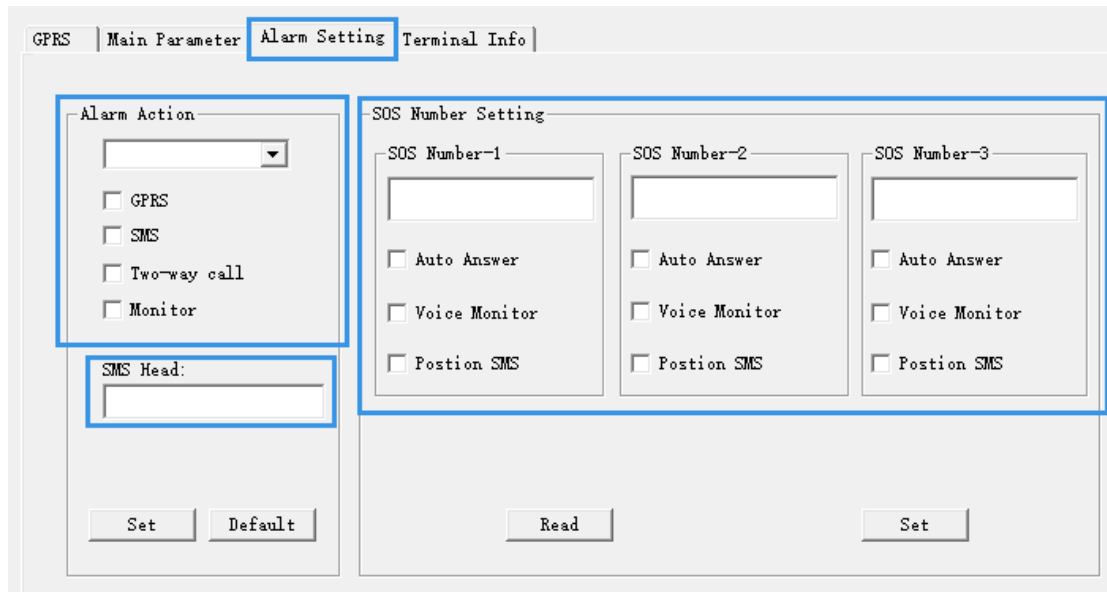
GPRS | Main Parameter | Alarm Setting | Terminal Info

Alarm Action

GPRS
SMS
Two-way call
Monitor

SMS Head:

Set
Default

SOS Number Setting

SOS Number-1
Auto Answer
Voice Monitor
Postion SMS

SOS Number-2
Auto Answer
Voice Monitor
Postion SMS

SOS Number-3
Auto Answer
Voice Monitor
Postion SMS

Read
Set